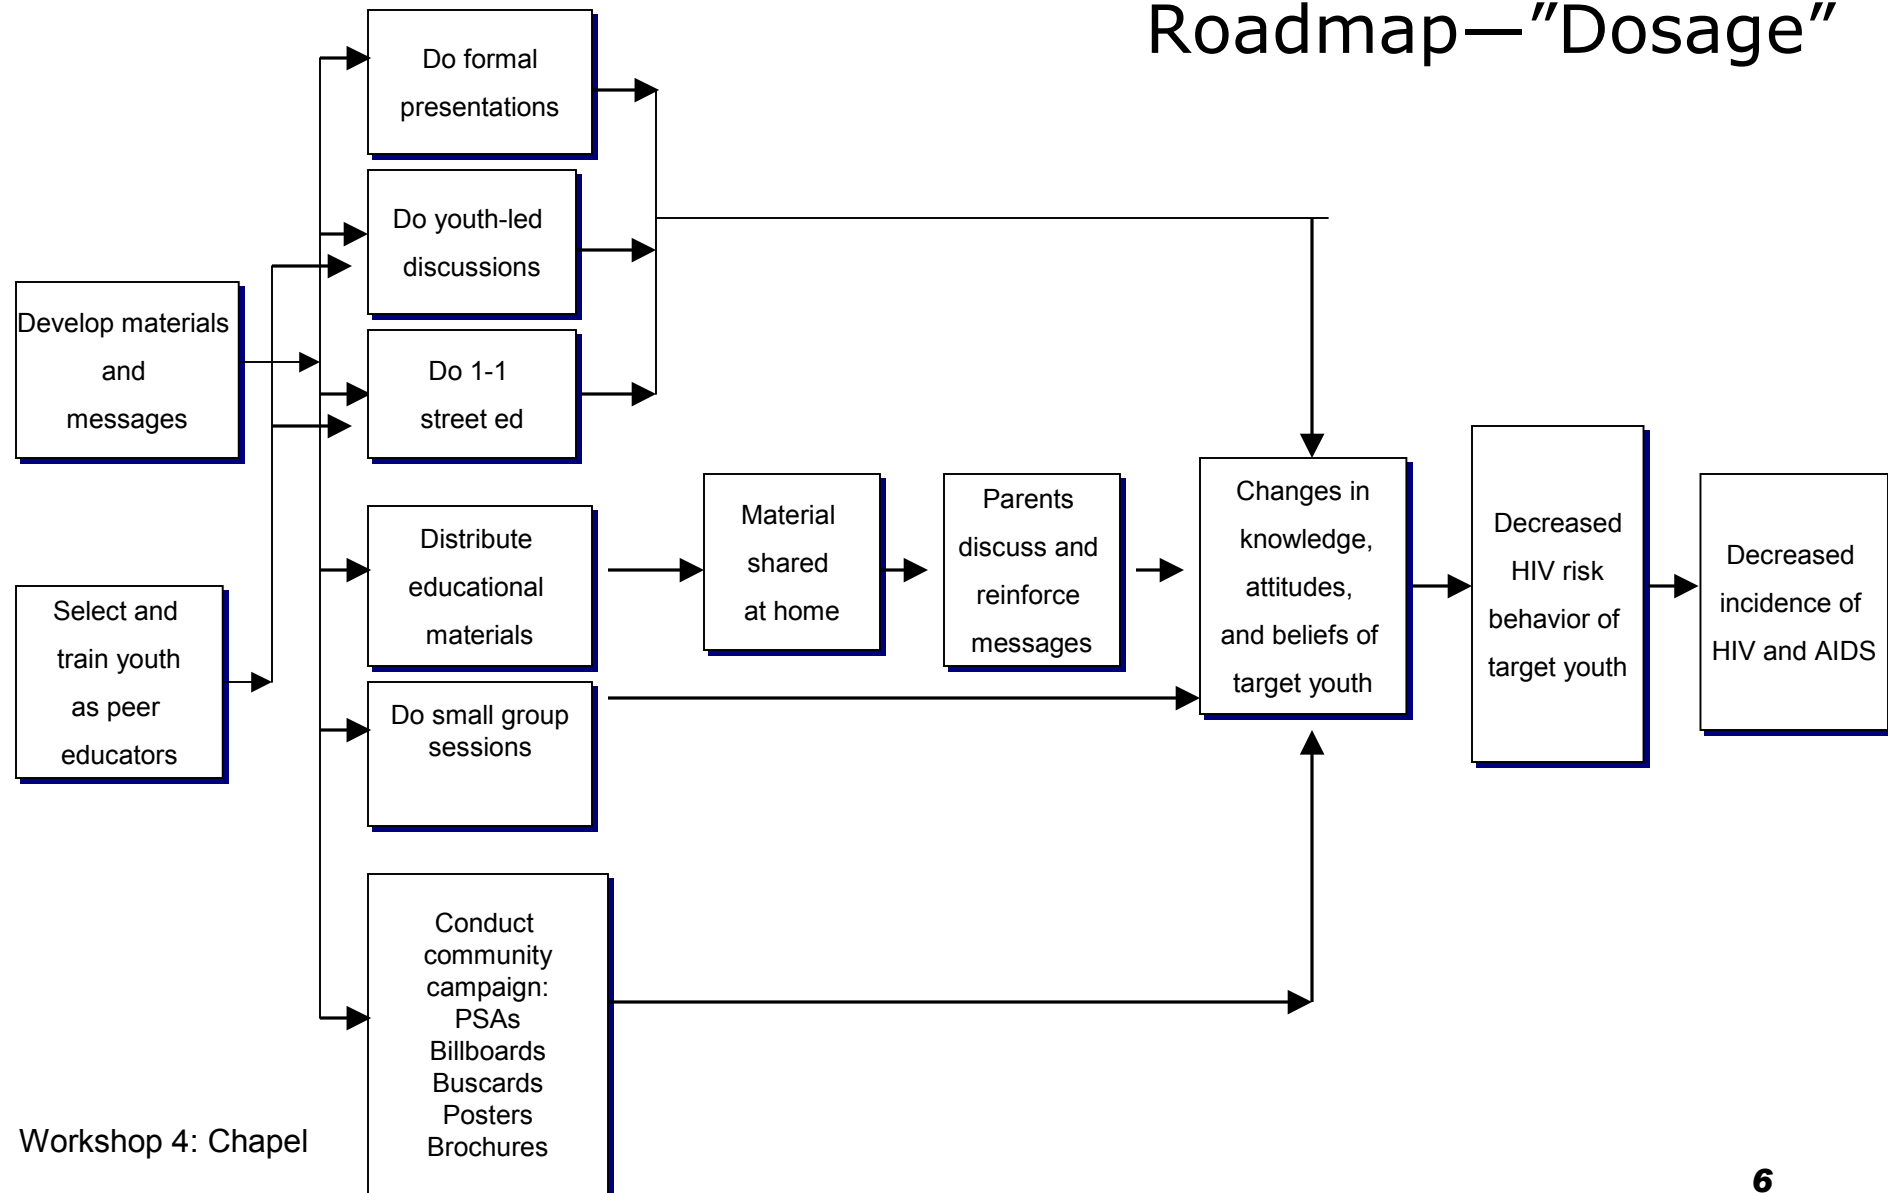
Roadmap—"Dosage"

Develop materials and messages

Select and train youth as peer educators

Do formal presentations

Do youth-led discussions

Do 1-1 street ed

Distribute educational materials

Do small group sessions

Conduct community campaign: PSAs Billboards Buscards Posters Brochures

Material shared at home

Parents discuss and reinforce messages

Changes in knowledge, attitudes, and beliefs of target youth

Decreased HIV risk behavior of target youth

Decreased incidence of HIV and AIDS

Workshop 4: Chapel

6